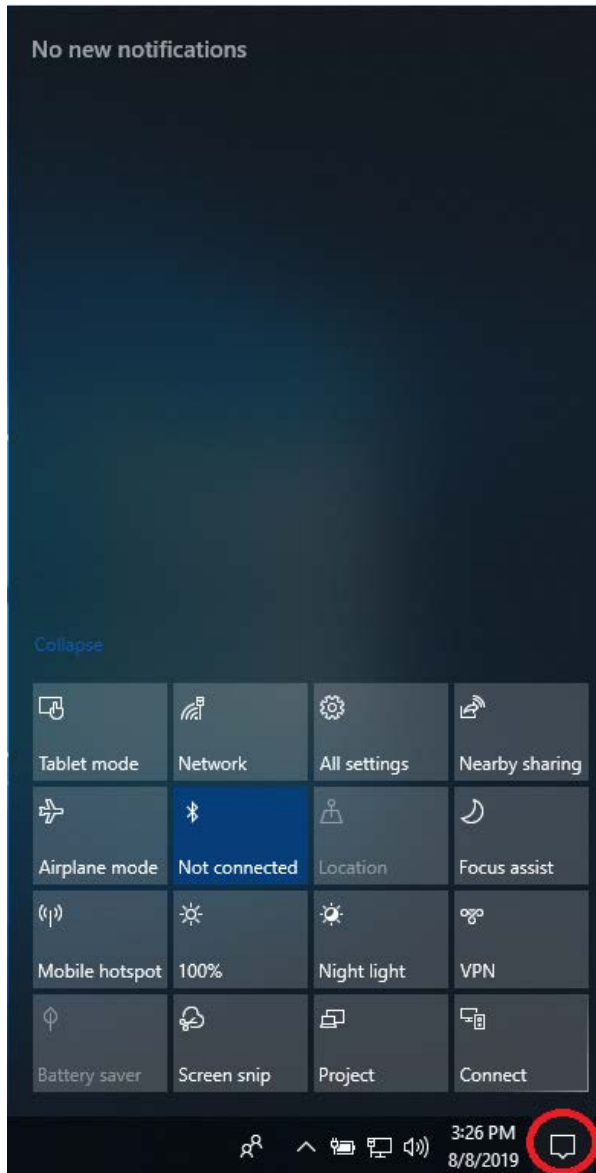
No new notifications

Collapse

| Tablet mode | Network | All settings | Nearby sharing |
|---|---|---|---|
| Airplane mode | Not connected | Location | Focus assist |
| Mobile hotspot | 100% | Night light | VPN |
| Battery saver | Screen snip | Project | Connect |

3:26 PM
8/8/2019